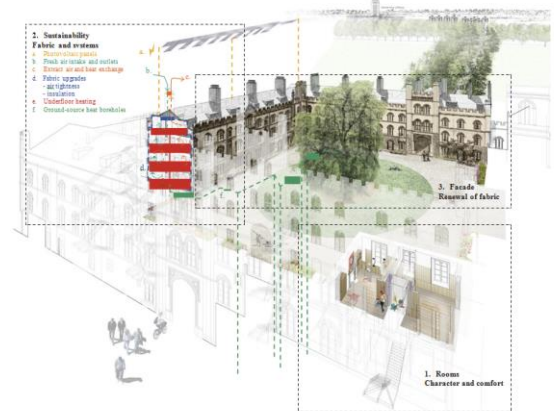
2. Sustainability
Fabric and systems
a. Photovoltaic panels
b. Fresh air intake and outlets
c. Exhaust air and heat exchange
d. Fabric upgrades
- air tightness
- insulation
e. Underfloor heating
f. Ground-source heat boreholes

3. Facade
Renewal of fabric

1. Rooms
Character and comfort